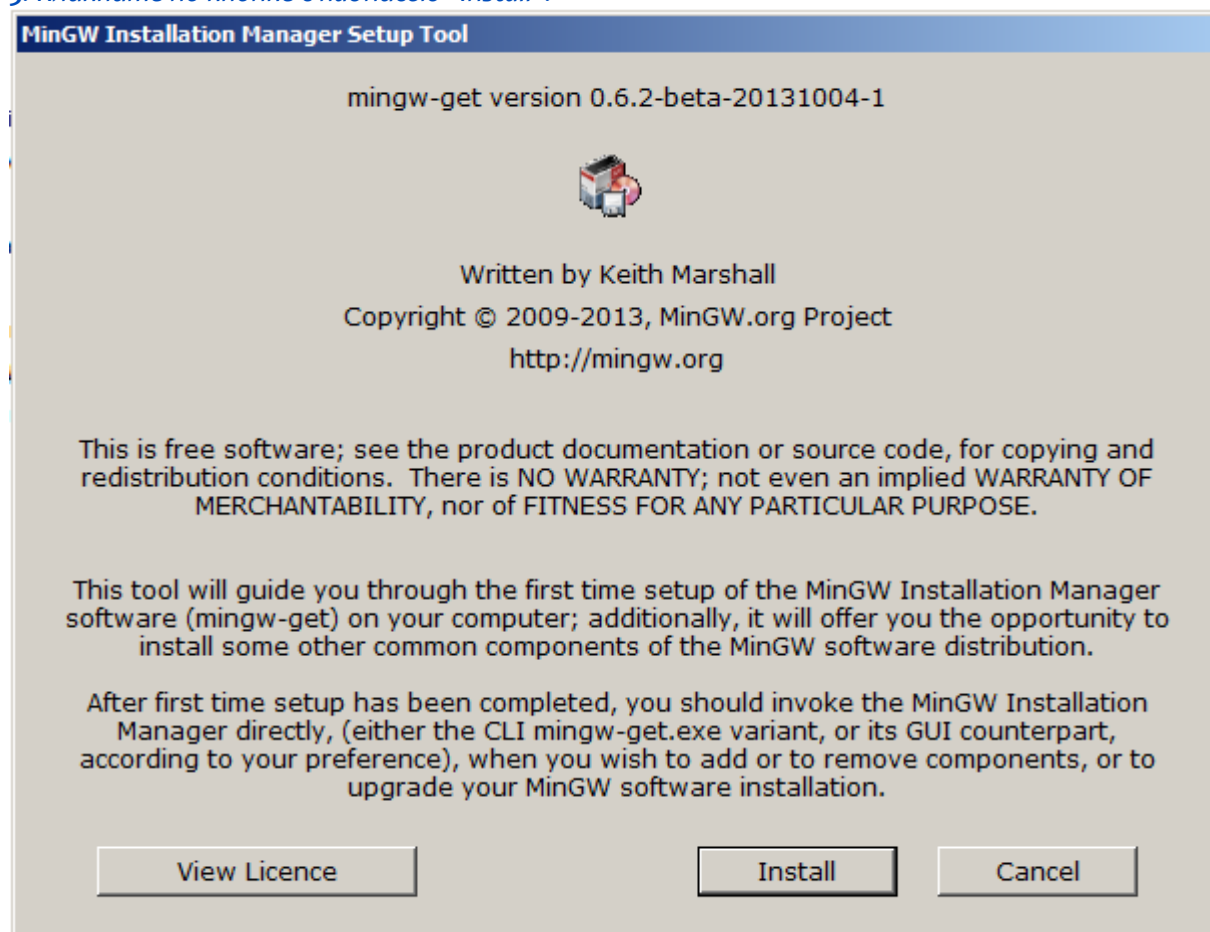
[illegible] "Install".

MinGW Installation Manager Setup Tool

mingw-get version 0.6.2-beta-20131004-1

Written by Keith Marshall
Copyright © 2009-2013, MinGW.org Project
http://mingw.org

This is free software; see the product documentation or source code, for copying and redistribution conditions. There is NO WARRANTY; not even an implied WARRANTY OF MERCHANTABILITY, nor of FITNESS FOR ANY PARTICULAR PURPOSE.

This tool will guide you through the first time setup of the MinGW Installation Manager software (mingw-get) on your computer; additionally, it will offer you the opportunity to install some other common components of the MinGW software distribution.

After first time setup has been completed, you should invoke the MinGW Installation Manager directly, (either the CLI mingw-get.exe variant, or its GUI counterpart, according to your preference), when you wish to add or to remove components, or to upgrade your MinGW software installation.

View Licence

Install

Cancel